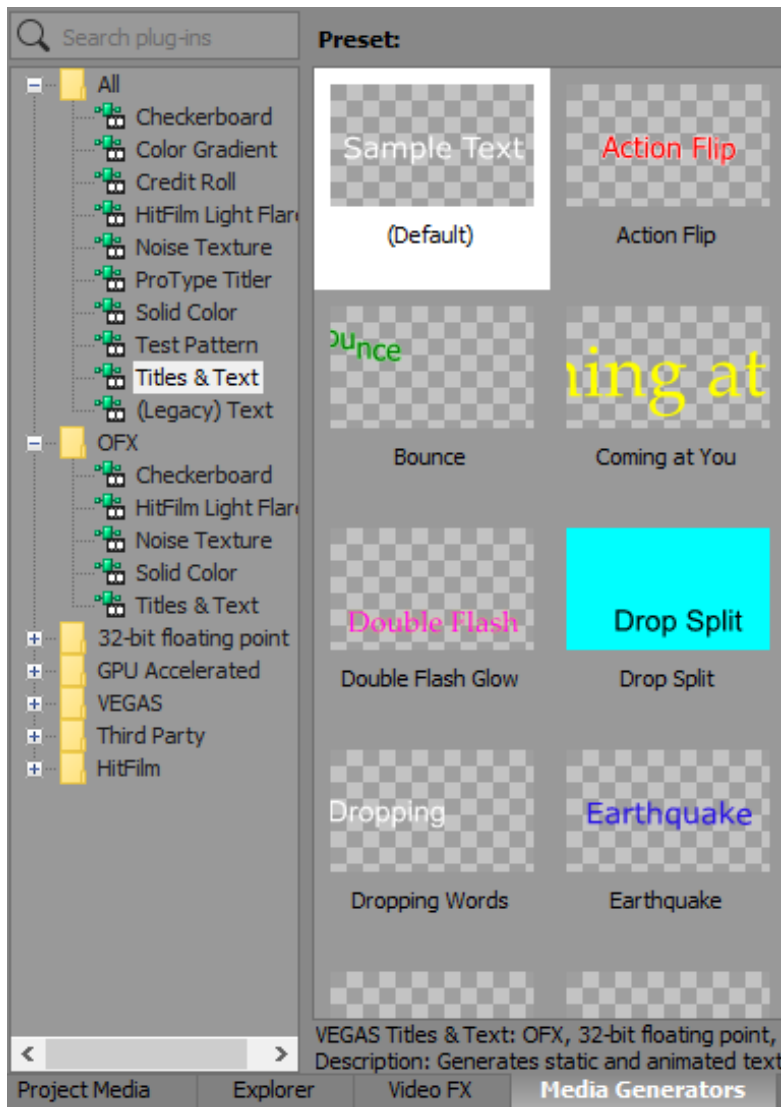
Search plug-ins

Preset:

All
Checkerboard
Color Gradient
Credit Roll
HitFilm Light Flar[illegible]
Noise Texture
ProType Titler
Solid Color
Test Pattern
Titles & Text
(Legacy) Text
OFX
Checkerboard
HitFilm Light Flar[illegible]
Noise Texture
Solid Color
Titles & Text
32-bit floating point
GPU Accelerated
VEGAS
Third Party
HitFilm

Sample Text
(Default)
Action Flip
Action Flip
ounce
Bounce
ning at
Coming at You
Double Flash
Double Flash Glow
Drop Split
Drop Split
Dropping
Dropping Words
Earthquake
Earthquake

VEGAS Titles & Text: OFX, 32-bit floating point,
Description: Generates static and animated tex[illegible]

Project Media
Explorer
Video FX
Media Generators